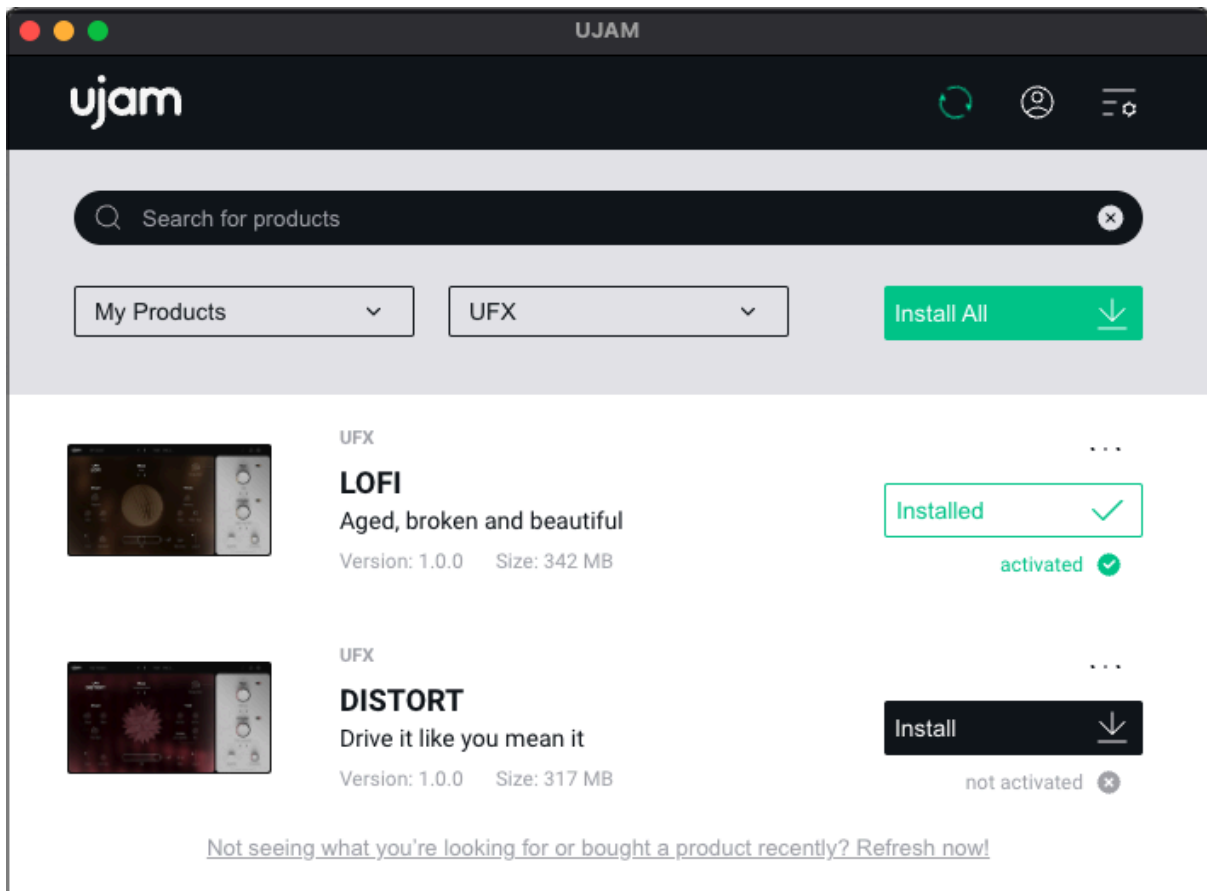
UJAM

ujam

Search for products

My Products

UFX

Install All

UFX

LOFI

Aged, broken and beautiful

Version: 1.0.0 Size: 342 MB

...

Installed

activated

UFX

DISTORT

Drive it like you mean it

Version: 1.0.0 Size: 317 MB

...

Install

not activated

Not seeing what you're looking for or bought a product recently? Refresh now!